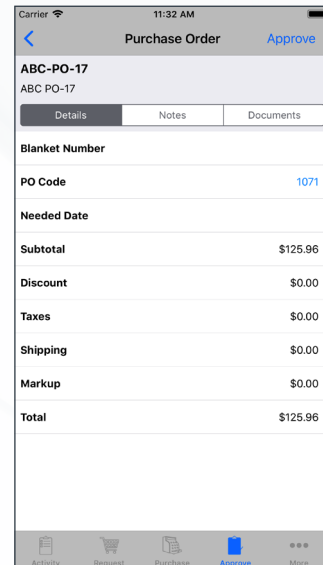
Carrier 11:32 AM

Purchase Order Approve

ABC-PO-17
ABC PO-17

Details Notes Documents

| | |
|---|---|
| Blanket Number | |
| PO Code | 1071 |
| Needed Date | |
| Subtotal | \$125.96 |
| Discount | \$0.00 |
| Taxes | \$0.00 |
| Shipping | \$0.00 |
| Markup | \$0.00 |
| Total | \$125.96 |

Activity Request Purchase Approve More